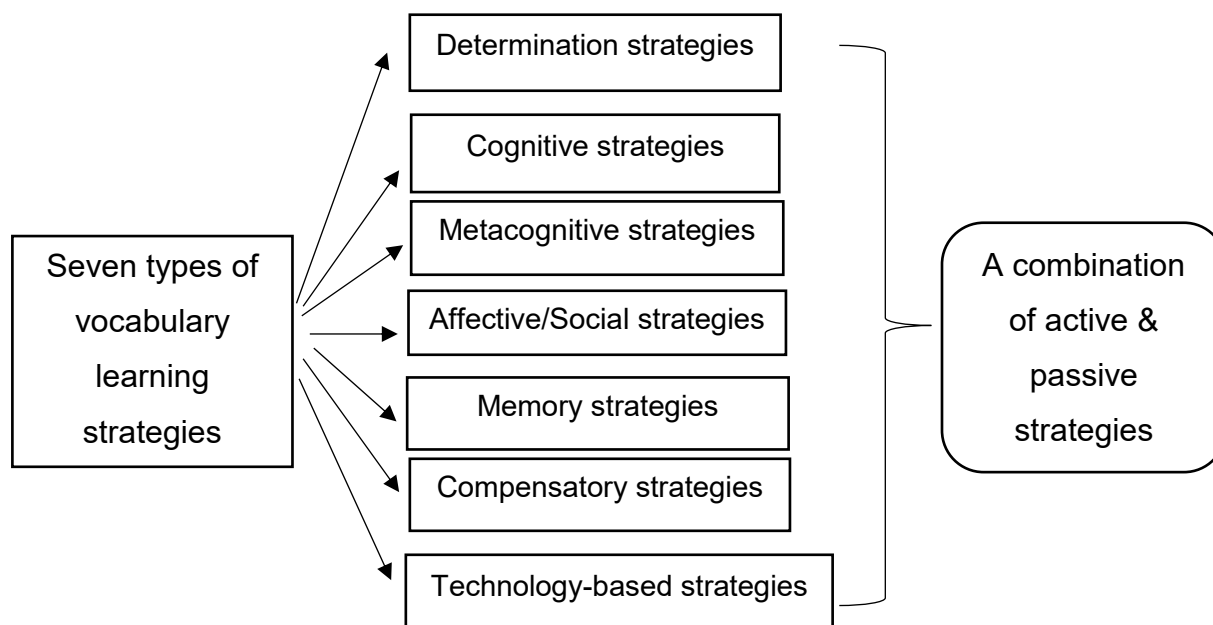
Seven types of vocabulary learning strategies

Determination strategies

Cognitive strategies

Metacognitive strategies

Affective/Social strategies

Memory strategies

Compensatory strategies

Technology-based strategies

A combination of active & passive strategies